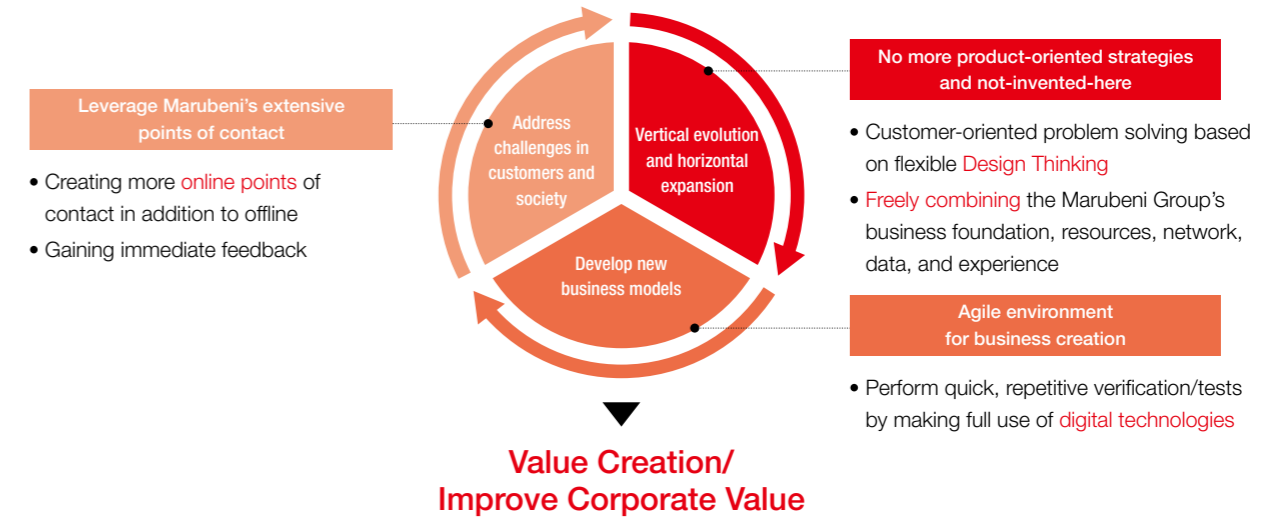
Leverage Marubeni's extensive points of contact

• Creating more online points of contact in addition to offline

• Gaining immediate feedback

Address challenges in customers and society

Vertical evolution and horizontal expansion

Develop new business models

No more product-oriented strategies and not-invented-here

• Customer-oriented problem solving based on flexible Design Thinking

• Freely combining the Marubeni Group's business foundation, resources, network, data, and experience

Agile environment for business creation

• Perform quick, repetitive verification/tests by making full use of digital technologies

Value Creation/ Improve Corporate Value